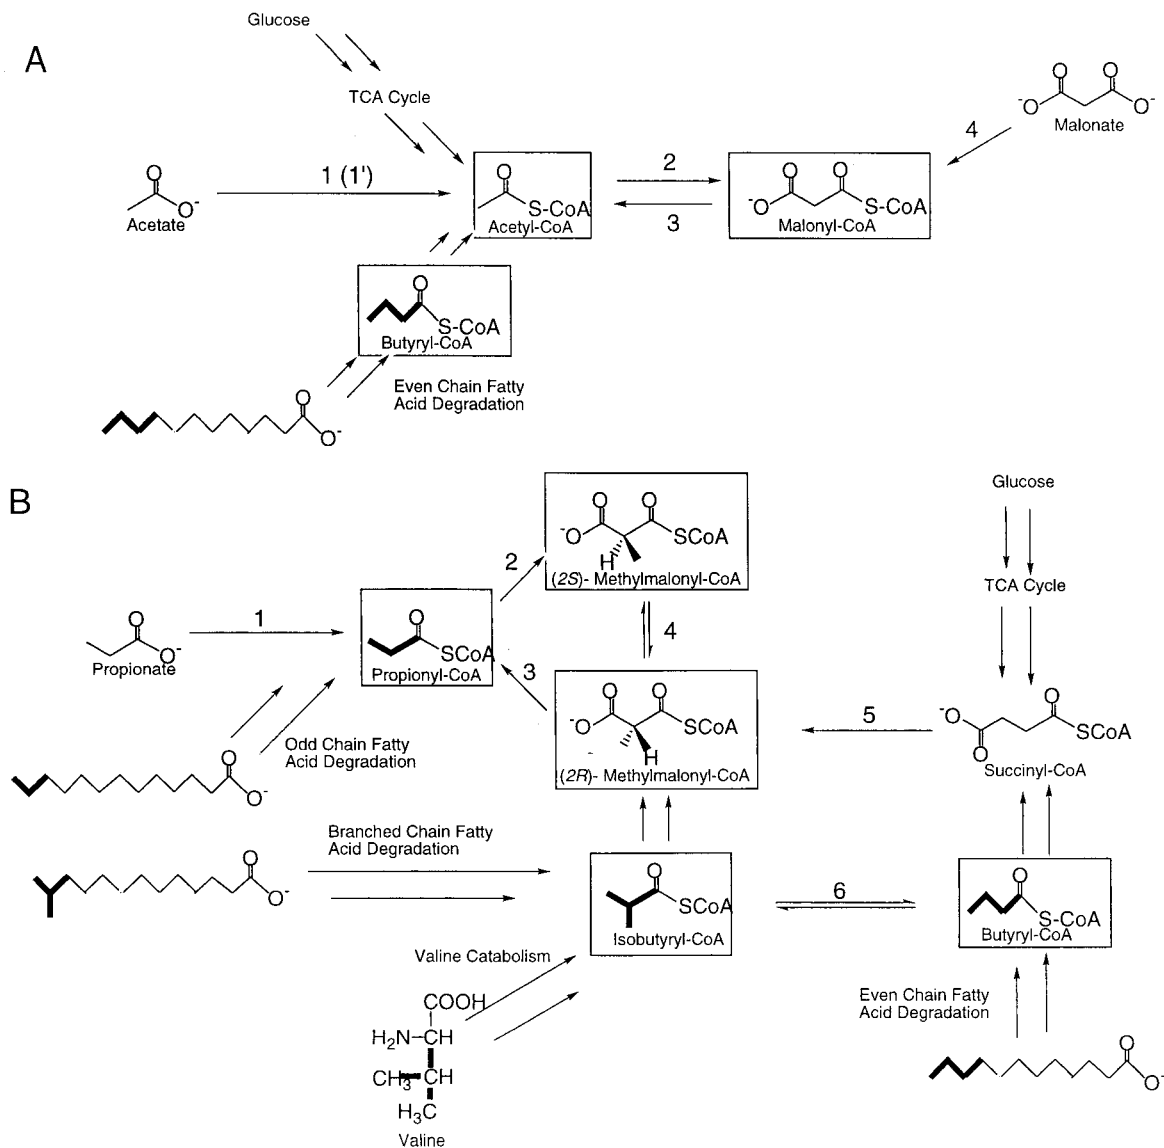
A

Glucose

TCA Cycle

O
$O^-$
Acetate

1 (1')

O
S-CoA
Acetyl-CoA

2

3

$^-$O O O
S-CoA
Malonyl-CoA

O O
$^-$O $O^-$
Malonate

4

O
S-CoA
Butyryl-CoA

Even Chain Fatty Acid Degradation

O
$O^-$

B

Glucose

TCA Cycle

O
$O^-$
Propionate

1

O
SCoA
Propionyl-CoA

2

O O
$^-$O SCoA
H
(2S)- Methylmalonyl-CoA

4

3

O O
$^-$O SCoA
H
(2R)- Methylmalonyl-CoA

5

$^-$O O
O SCoA
Succinyl-CoA

Odd Chain Fatty Acid Degradation

O
$O^-$

Branched Chain Fatty Acid Degradation

O
$O^-$

O
SCoA
Isobutyryl-CoA

6

O
S-CoA
Butyryl-CoA

Valine Catabolism

COOH
$H_2N$—CH
$CH_3$—CH
$H_3C$
Valine

Even Chain Fatty Acid Degradation

O
$O^-$